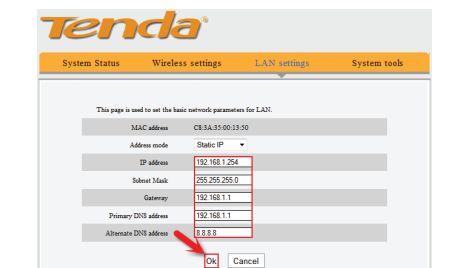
Tenda

System Status | Wireless settings | LAN settings | System tools

This page is used to set the basic network parameters for LAN.

| | |
|---|---|
| MAC address | C8:3A:35:00:13:50 |
| Address mode | Static IP |
| IP address | 192.168.1.254 |
| Subnet Mask | 255.255.255.0 |
| Gateway | 192.168.1.1 |
| Primary DNS address | 192.168.1.1 |
| Alternate DNS address | 8.8.8.8 |

Ok Cancel